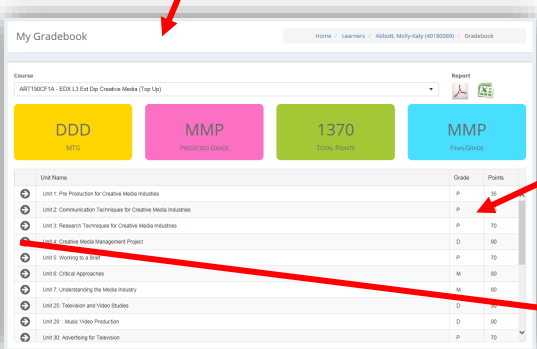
My Gradebook

Home / Learners / Abbott, Molly-Katy (40180089) / Gradebook

Course

ART190CF1A - EDX L3 Ext Dip Creative Media (Top Up)

Report

DDD
MTG

MMP
Predicted Grade

1370
Total Points

MMP
FinalGrade

| | Unit Name | Grade | Points |
|---|---|---|---|
| | Unit 1: Pre Production for Creative Media Industries | P | 35 |
| | Unit 2: Communication Techniques for Creative Media Industries | P | |
| | Unit 3: Research Techniques for Creative Media Industries | P | 70 |
| | Unit 4: Creative Media Management Project | D | 90 |
| | Unit 5: Working to a Brief | P | 70 |
| | Unit 6: Critical Approaches | M | 80 |
| | Unit 7: Understanding the Media Industry | M | 80 |
| | Unit 25: Television and Video Studies | D | 90 |
| | Unit 29: : Music Video Production | D | 90 |
| | Unit 30: Advertising for Television | P | 70 |